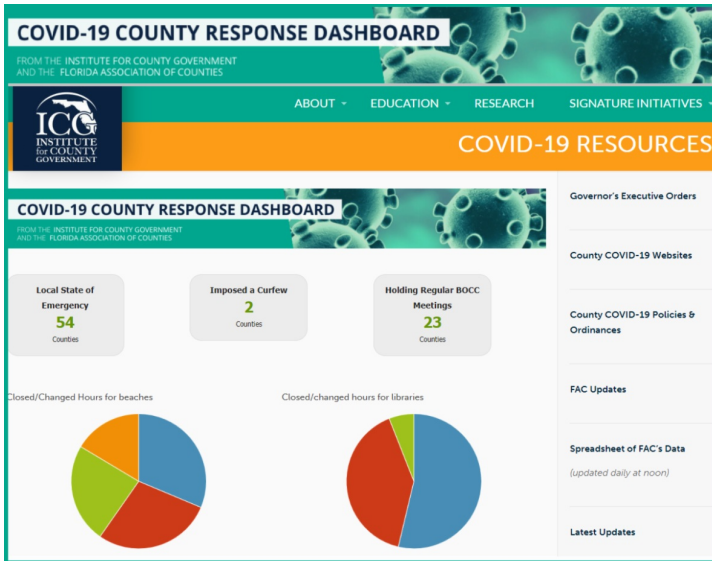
COVID-19 COUNTY RESPONSE DASHBOARD

FROM THE INSTITUTE FOR COUNTY GOVERNMENT AND THE FLORIDA ASSOCIATION OF COUNTIES

ICG INSTITUTE for COUNTY GOVERNMENT

ABOUT EDUCATION RESEARCH SIGNATURE INITIATIVES

COVID-19 RESOURCES

COVID-19 COUNTY RESPONSE DASHBOARD

FROM THE INSTITUTE FOR COUNTY GOVERNMENT AND THE FLORIDA ASSOCIATION OF COUNTIES

Local State of Emergency
54
Counties

Imposed a Curfew
2
Counties

Holding Regular BOCC Meetings
23
Counties

Closed/Changed Hours for beaches

Closed/changed hours for libraries

Governor's Executive Orders

County COVID-19 Websites

County COVID-19 Policies & Ordinances

FAC Updates

Spreadsheet of FAC's Data

(updated daily at noon)

Latest Updates